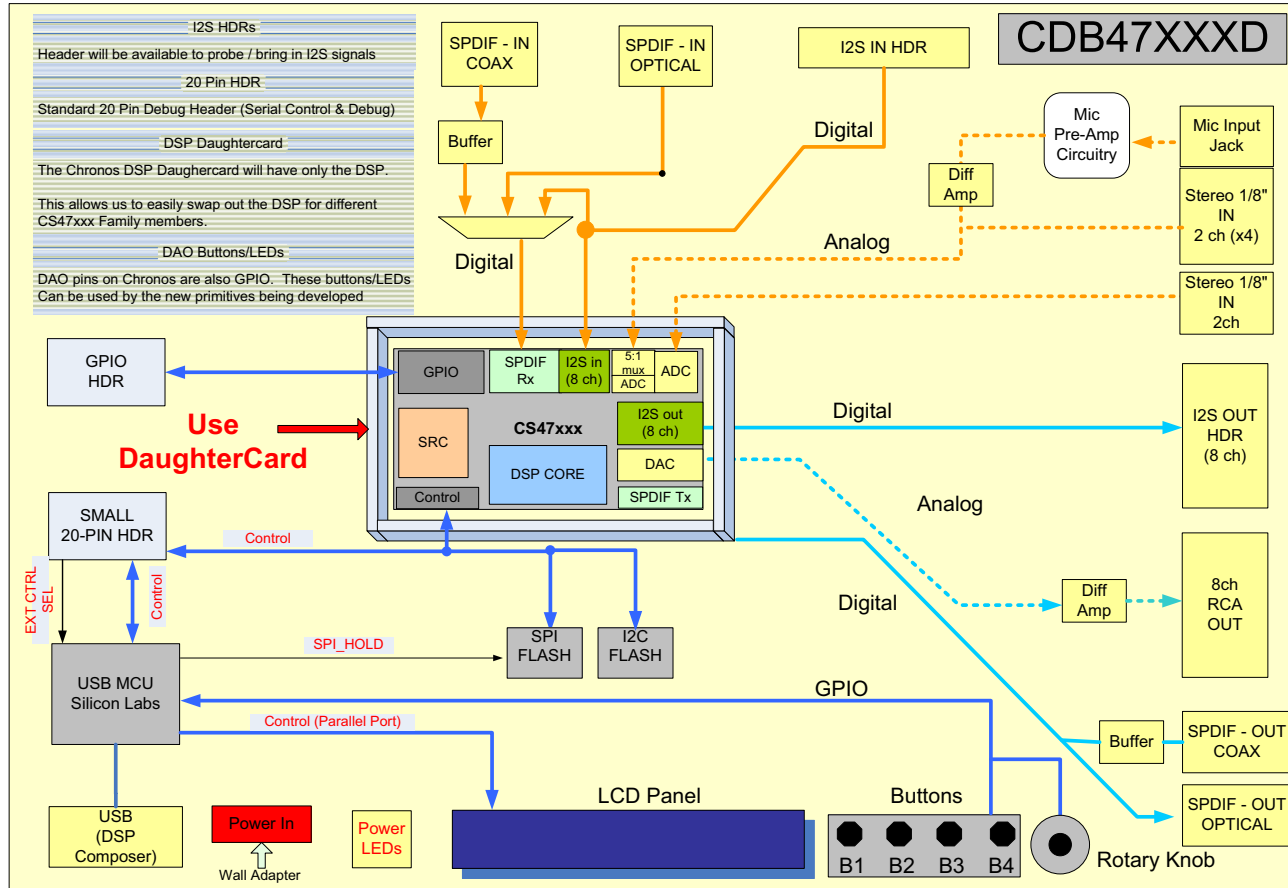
I2S HDRs

Header will be available to probe / bring in I2S signals

20 Pin HDR

Standard 20 Pin Debug Header (Serial Control & Debug)

DSP Daughtercard

The Chronos DSP Daughercard will have only the DSP.

This allows us to easily swap out the DSP for different CS47xxx Family members.

DAO Buttons/LEDs

DAO pins on Chronos are also GPIO. These buttons/LEDs Can be used by the new primitives being developed

SPDIF - IN COAX

SPDIF - IN OPTICAL

I2S IN HDR

CDB47XXXD

Buffer

Digital

Mic Pre-Amp Circuitry

Mic Input Jack

Diff Amp

Stereo 1/8" IN 2 ch (x4)

Analog

Digital

Stereo 1/8" IN 2ch

GPIO HDR

GPIO

SPDIF Rx

I2S in (8 ch)

5:1 mux ADC

ADC

Use DaughterCard

SRC

CS47xxx

I2S out (8 ch)

Digital

I2S OUT HDR (8 ch)

DSP CORE

DAC

Control

SPDIF Tx

Analog

SMALL 20-PIN HDR

Control

EXT CTRL SEL

Control

Digital

Diff Amp

8ch RCA OUT

USB MCU Silicon Labs

SPI_HOLD

SPI FLASH

I2C FLASH

GPIO

Control (Parallel Port)

Buffer

SPDIF - OUT COAX

SPDIF - OUT OPTICAL

USB (DSP Composer)

Power In

Wall Adapter

Power LEDs

LCD Panel

Buttons

B1 B2 B3 B4

Rotary Knob